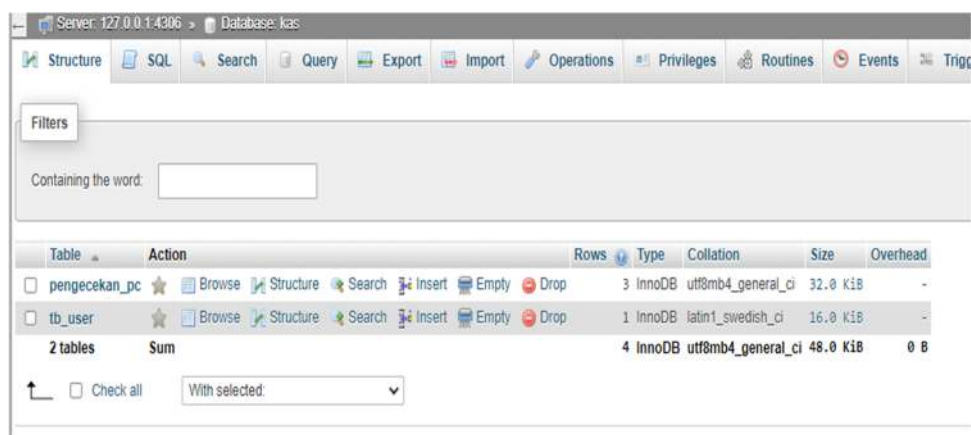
Server: 127.0.0.1:4306 » Database: kas

Structure SQL Search Query Export Import Operations Privileges Routines Events Trigg

Filters

Containing the word:

| Table | Action | Rows | Type | Collation | Size | Overhead |
|---|---|---|---|---|---|---|
| pengecekan_pc | Browse Structure Search Insert Empty Drop | 3 | InnoDB | utf8mb4_general_ci | 32.0 KiB | - |
| tb_user | Browse Structure Search Insert Empty Drop | 1 | InnoDB | latin1_swedish_ci | 16.0 KiB | - |
| 2 tables | Sum | 4 | InnoDB | utf8mb4_general_ci | 48.0 KiB | 0 B |

Check all With selected: